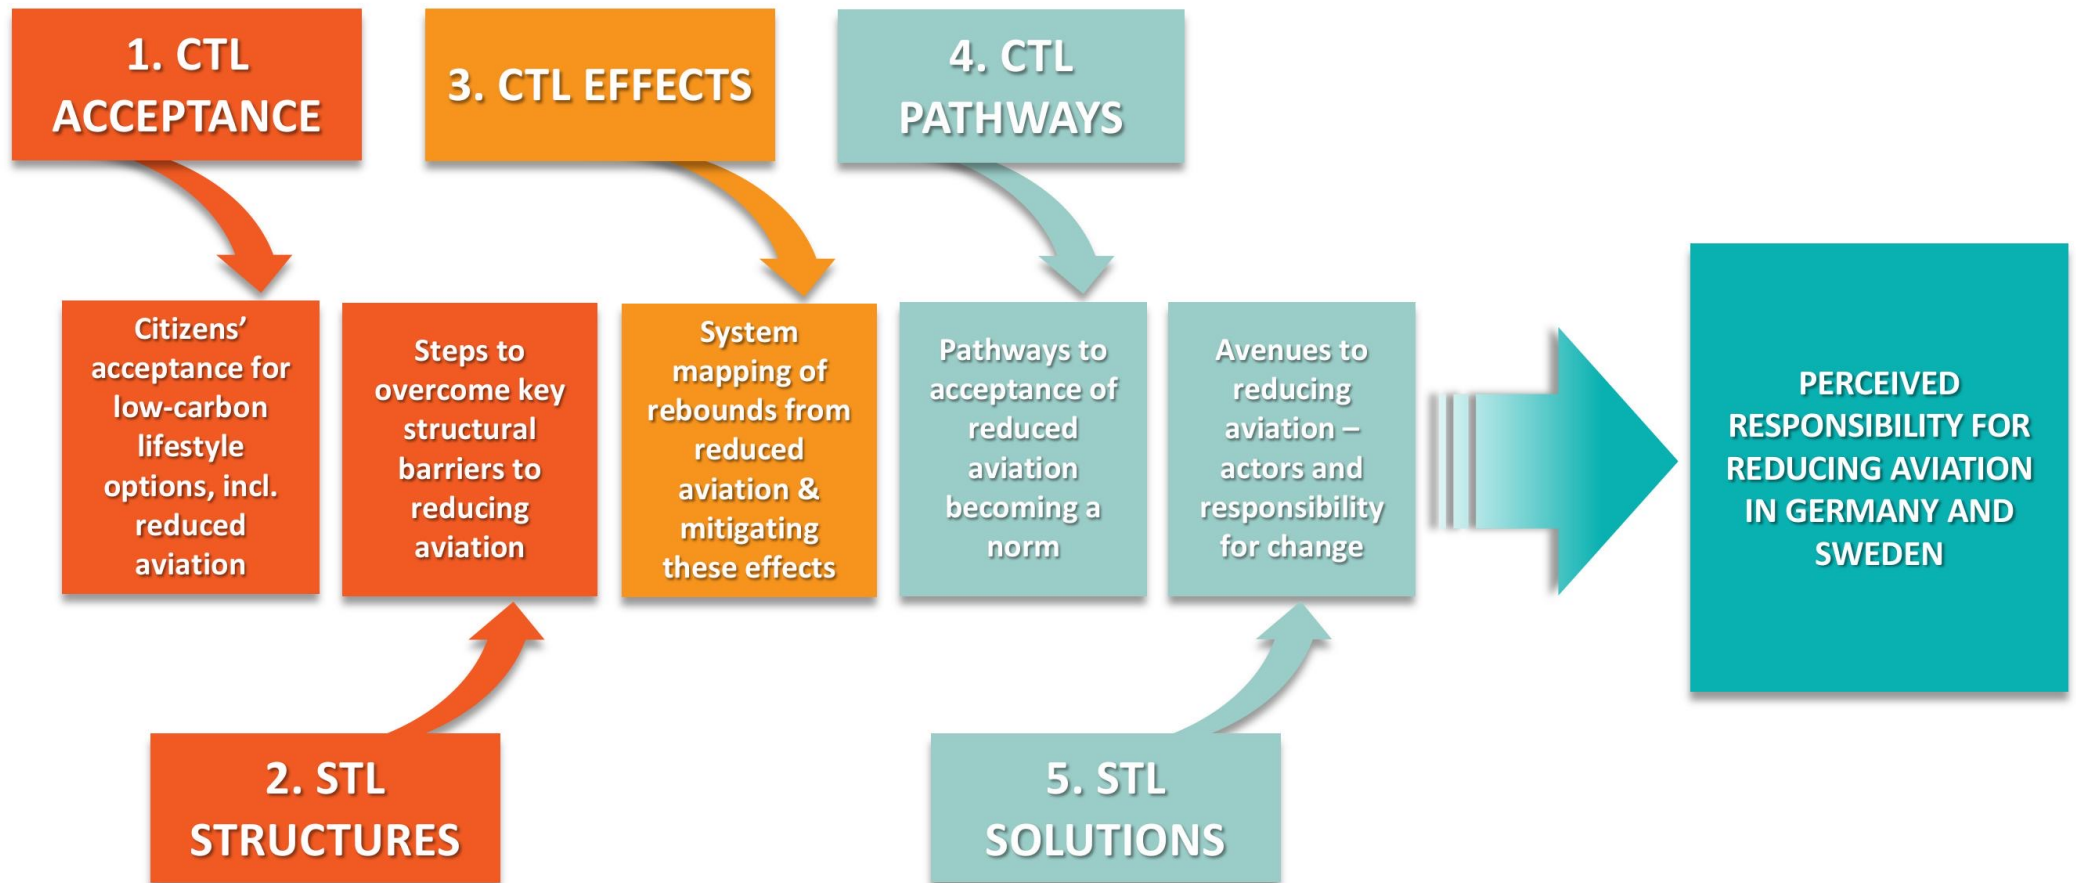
1. CTL ACCEPTANCE

3. CTL EFFECTS

4. CTL PATHWAYS

Citizens' acceptance for low-carbon lifestyle options, incl. reduced aviation

Steps to overcome key structural barriers to reducing aviation

System mapping of rebounds from reduced aviation & mitigating these effects

Pathways to acceptance of reduced aviation becoming a norm

Avenues to reducing aviation – actors and responsibility for change

PERCEIVED RESPONSIBILITY FOR REDUCING AVIATION IN GERMANY AND SWEDEN

2. STL STRUCTURES

5. STL SOLUTIONS